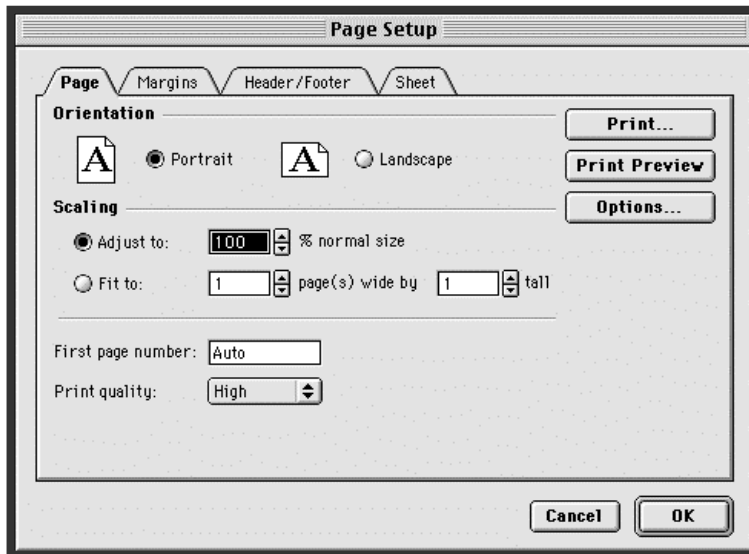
Page Setup

Page
Margins
Header/Footer
Sheet

Orientation
A
Portrait
A
Landscape

Print...
Print Preview
Options...

Scaling
Adjust to: 100 % normal size
Fit to: 1 page(s) wide by 1 tall

First page number: Auto
Print quality: High

Cancel
OK